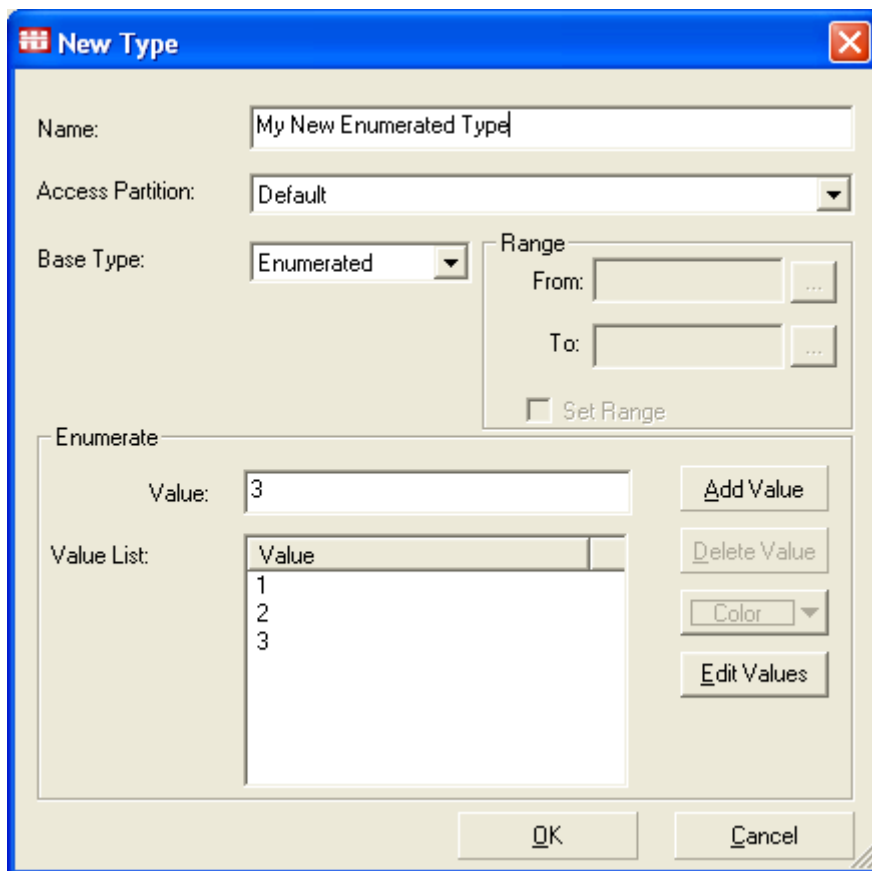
New Type

Name: My New Enumerated Type

Access Partition: Default

Base Type: Enumerated

Range

From: ...

To: ...

Set Range

Enumerate

Value: 3

Add Value

Value List:

| Value |
|---|
| 1 |
| 2 |
| 3 |

Delete Value

Color

Edit Values

OK

Cancel